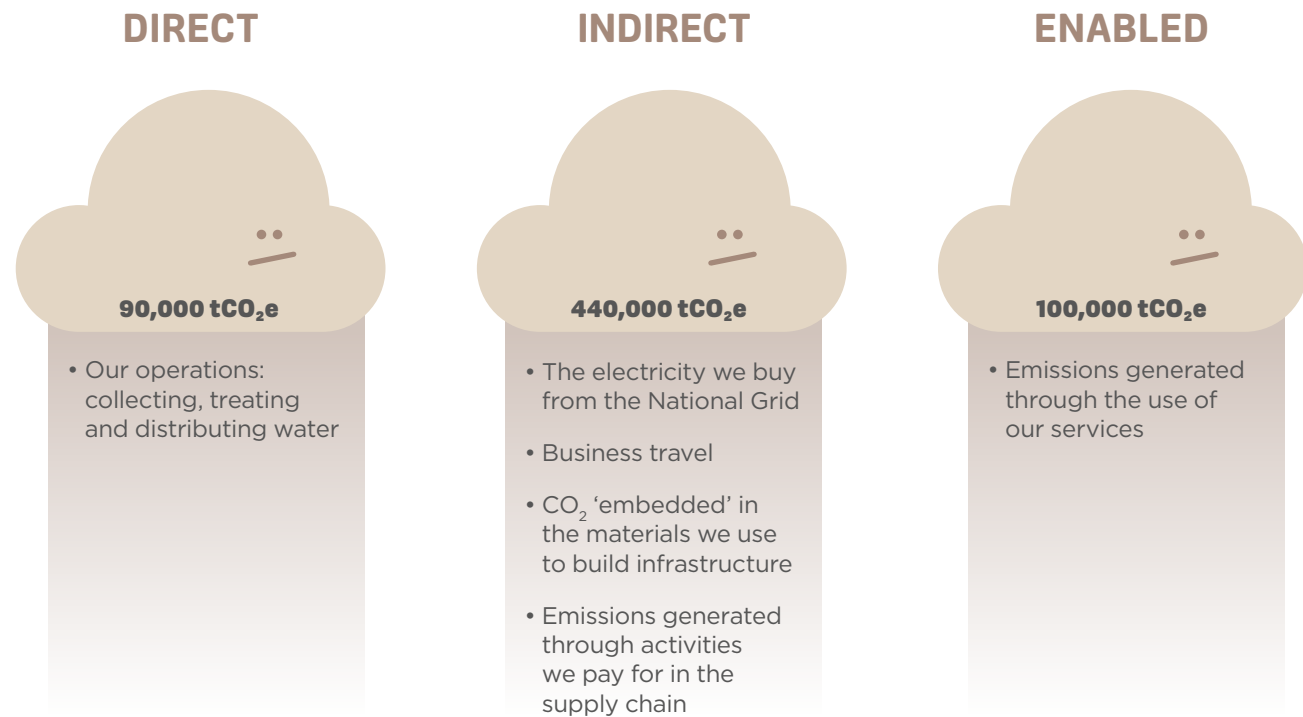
DIRECT

90,000 $tCO_2e$

• Our operations: collecting, treating and distributing water

INDIRECT

440,000 $tCO_2e$

• The electricity we buy from the National Grid

• Business travel

• $CO_2$ ‘embedded’ in the materials we use to build infrastructure

• Emissions generated through activities we pay for in the supply chain

ENABLED

100,000 $tCO_2e$

• Emissions generated through the use of our services